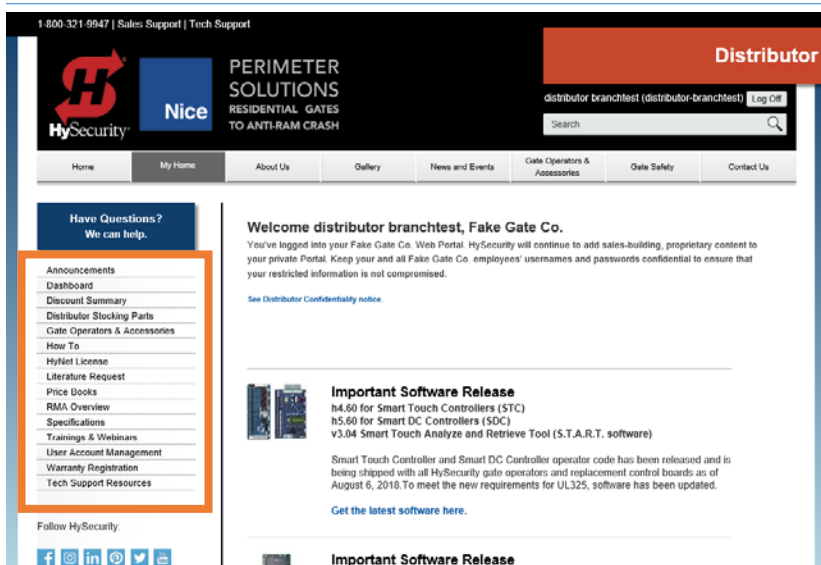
1-800-321-9947 | Sales Support | Tech Support

HySecurity

Nice

PERIMETER SOLUTIONS
RESIDENTIAL GATES TO ANTI-RAM CRASH

Distributor

distributor branchtest (distributor-branchtest) Log Off

Search

Home | My Home | About Us | Gallery | News and Events | Gate Operators & Accessories | Gate Safety | Contact Us

Have Questions? We can help.

Announcements
Dashboard
Discount Summary
Distributor Stocking Parts
Gate Operators & Accessories
How To
HyNet License
Literature Request
Price Books
RMA Overview
Specifications
Trainings & Webinars
User Account Management
Warranty Registration
Tech Support Resources

Follow HySecurity:

Welcome distributor branchtest, Fake Gate Co.

You've logged into your Fake Gate Co. Web Portal. HySecurity will continue to add sales-building, proprietary content to your private Portal. Keep your and all Fake Gate Co. employees' usernames and passwords confidential to ensure that your restricted information is not compromised.

See Distributor Confidentiality notice.

Important Software Release
h4.60 for Smart Touch Controllers (STC)
h5.60 for Smart DC Controllers (SDC)
v3.04 Smart Touch Analyze and Retrieve Tool (S.T.A.R.T. software)

Smart Touch Controller and Smart DC Controller operator code has been released and is being shipped with all HySecurity gate operators and replacement control boards as of August 6, 2018.To meet the new requirements for UL325, software has been updated.

Get the latest software here.

Important Software Release